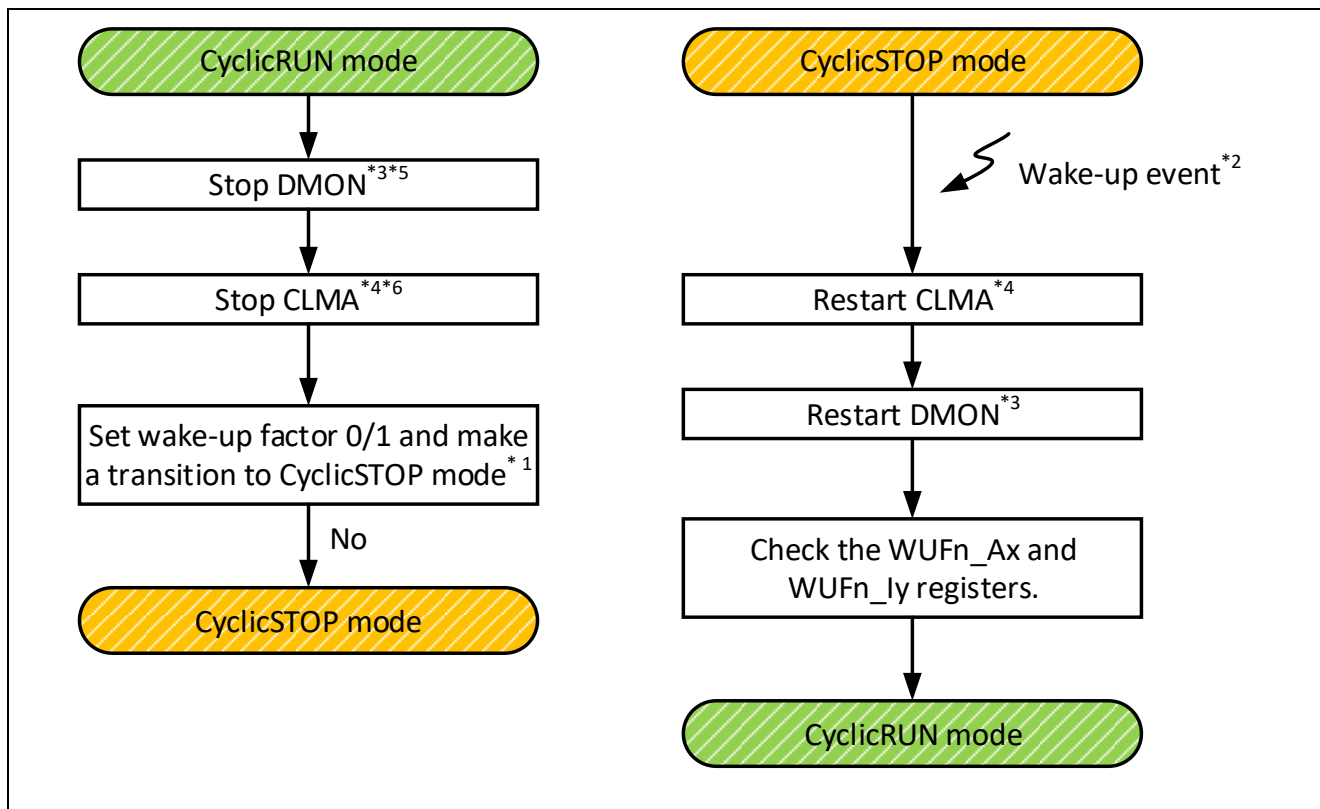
CyclicRUN mode

Stop DMON$^{*3*5}$

Stop CLMA$^{*4*6}$

Set wake-up factor 0/1 and make a transition to CyclicSTOP mode$^{*1}$

No

CyclicSTOP mode

CyclicSTOP mode

Wake-up event$^{*2}$

Restart CLMA$^{*4}$

Restart DMON$^{*3}$

Check the WUFn_Ax and WUFn_Iy registers.

CyclicRUN mode